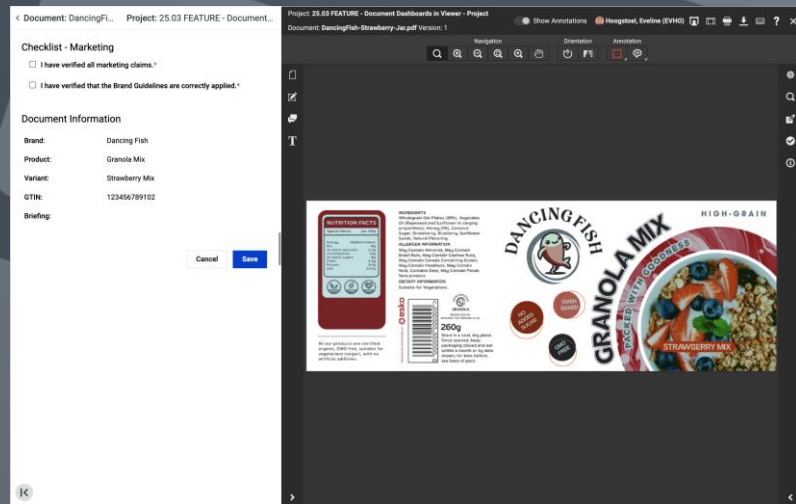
< Document: DancingFi... Project: 25.03 FEATURE - Document...

Checklist - Marketing

I have verified all marketing claims.*

I have verified that the Brand Guidelines are correctly applied.*

Document Information

Brand: Dancing Fish

Product: Granola Mix

Variant: Strawberry Mix

GTIN: 123456789102

Briefing:

Cancel Save

Project: 25.03 FEATURE - Document Dashboards in Viewer - Project

Document: DancingFish-Strawberry-Jar.pdf Version: 1

Show Annotations Hoogstoel, Eveline (EVHO)

Navigation Orientation Annotation

T

NUTRITION FACTS

INGREDIENTS

ALLERGEN INFORMATION

DIETARY INFORMATION

Suitable for Vegetarians

All our products are certified organic, GMO free, suitable for vegetarians (vegan), with no artificial additives.

260g

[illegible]

DANCINGFISH

HIGH-GRAIN

GRANOLA MIX

PACKED WITH GOODNESS

NO ADDED SUGAR

OVEN BAKED

GMO FREE

STRAWBERRY MIX

esko

GRANOLA